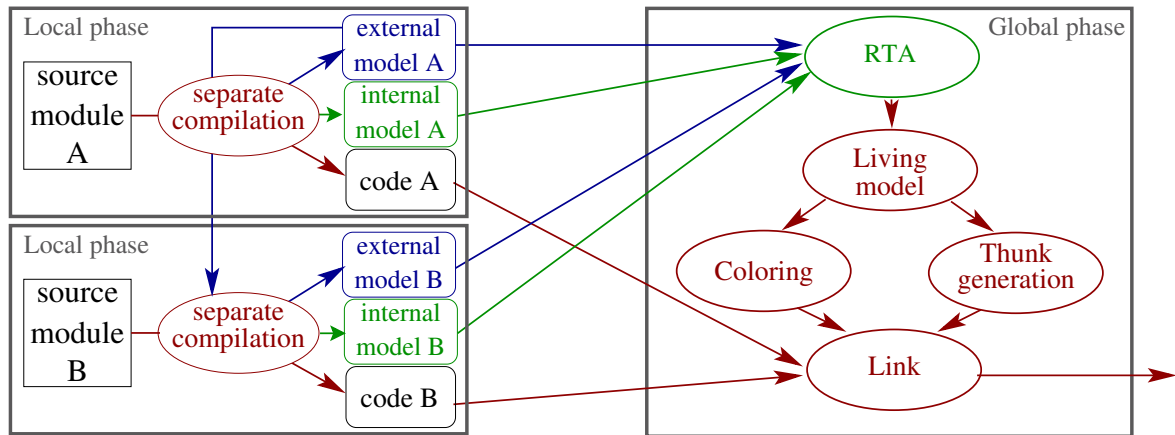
Local phase

source module A

separate compilation

external model A

internal model A

code A

Local phase

source module B

separate compilation

external model B

internal model B

code B

Global phase

RTA

Living model

Coloring

Thunk generation

Link